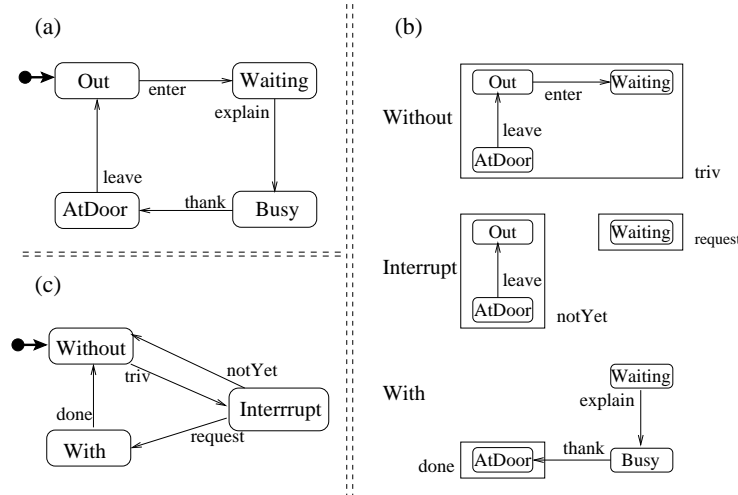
(a)

Out

enter

Waiting

explain

leave

AtDoor

thank

Busy

(c)

Without

triv

notYet

Interrrupt

done

With

request

(b)

Without

Out

enter

Waiting

leave

AtDoor

triv

Interrupt

Out

leave

AtDoor

notYet

Waiting

request

With

Waiting

explain

done

AtDoor

thank

Busy